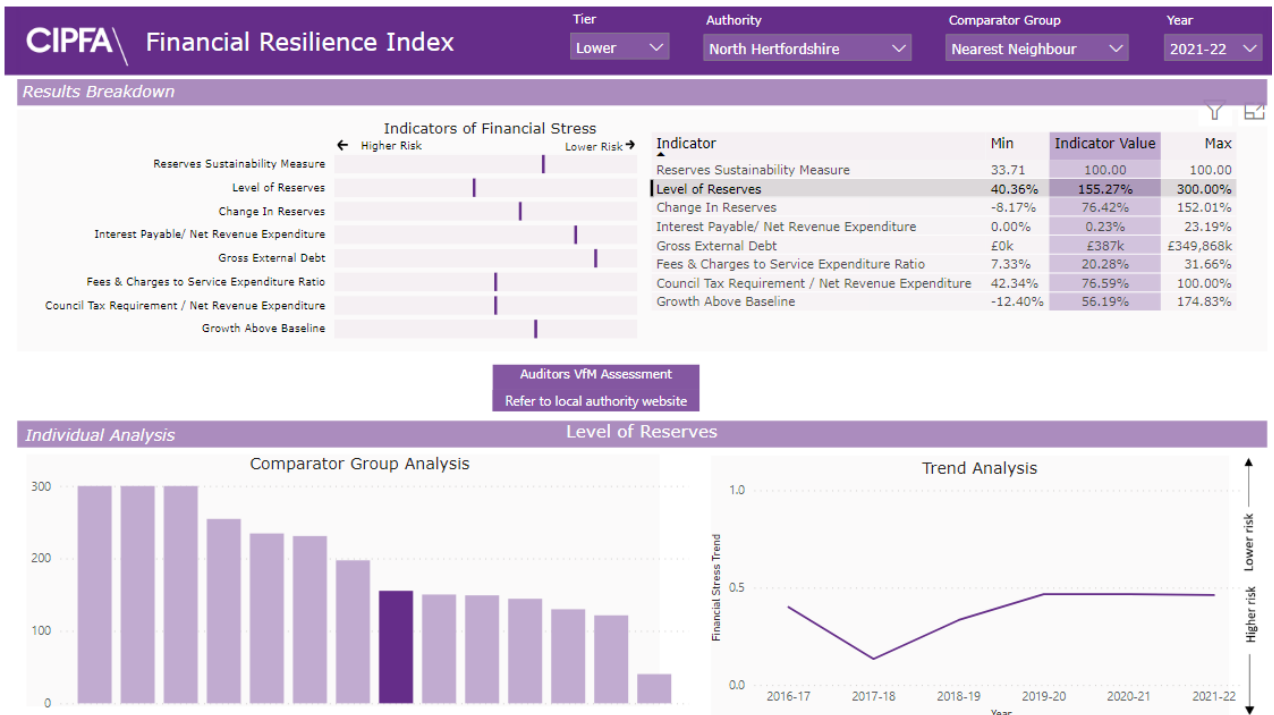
CIPFA Financial Resilience Index

Tier
Lower

Authority
North Hertfordshire

Comparator Group
Nearest Neighbour

Year
2021-22

Results Breakdown

Indicators of Financial Stress
← Higher Risk Lower Risk →

Reserves Sustainability Measure
Level of Reserves
Change In Reserves
Interest Payable/ Net Revenue Expenditure
Gross External Debt
Fees & Charges to Service Expenditure Ratio
Council Tax Requirement / Net Revenue Expenditure
Growth Above Baseline

| Indicator | Min | Indicator Value | Max |
|---|---|---|---|
| Reserves Sustainability Measure | 33.71 | 100.00 | 100.00 |
| Level of Reserves | 40.36% | 155.27% | 300.00% |
| Change In Reserves | -8.17% | 76.42% | 152.01% |
| Interest Payable/ Net Revenue Expenditure | 0.00% | 0.23% | 23.19% |
| Gross External Debt | £0k | £387k | £349,868k |
| Fees & Charges to Service Expenditure Ratio | 7.33% | 20.28% | 31.66% |
| Council Tax Requirement / Net Revenue Expenditure | 42.34% | 76.59% | 100.00% |
| Growth Above Baseline | -12.40% | 56.19% | 174.83% |

Auditors VfM Assessment
Refer to local authority website

Individual Analysis
Level of Reserves

Comparator Group Analysis
300
200
100
0

Trend Analysis
1.0
0.5
0.0
Financial Stress Trend
2016-17 2017-18 2018-19 2019-20 2020-21 2021-22
Year
Lower risk
Higher risk